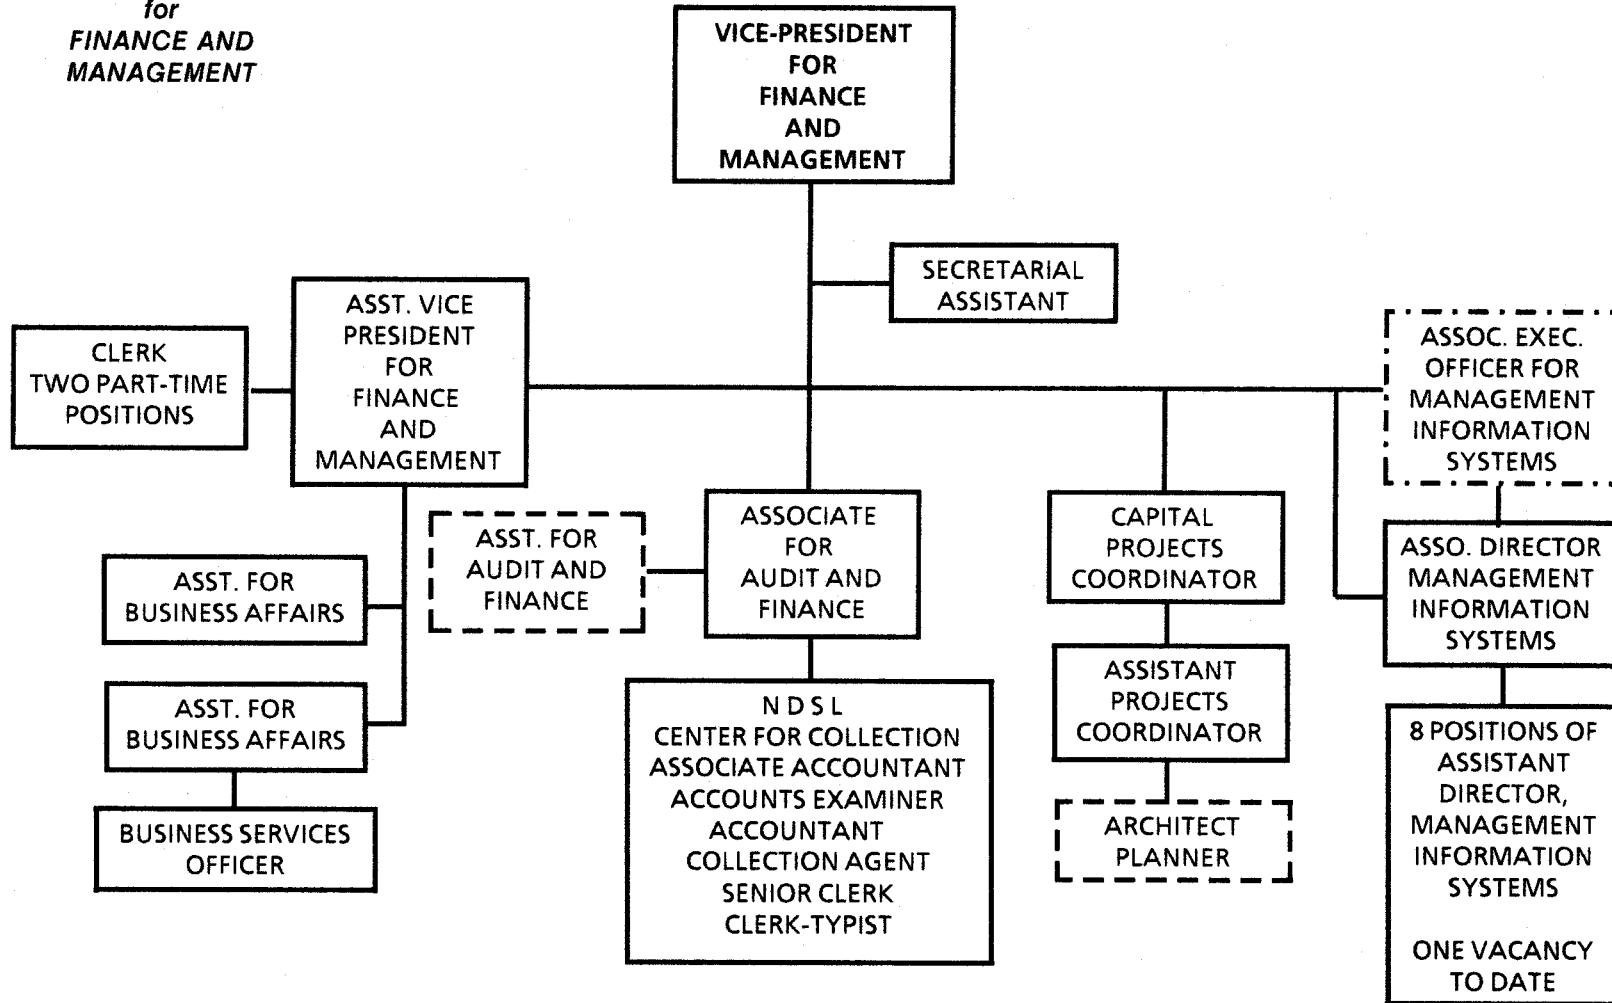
for
FINANCE AND
MANAGEMENT

VICE-PRESIDENT FOR FINANCE AND MANAGEMENT

SECRETARIAL ASSISTANT

CLERK TWO PART-TIME POSITIONS

ASST. VICE PRESIDENT FOR FINANCE AND MANAGEMENT

ASSOC. EXEC. OFFICER FOR MANAGEMENT INFORMATION SYSTEMS

ASST. FOR AUDIT AND FINANCE

ASSOCIATE FOR AUDIT AND FINANCE

CAPITAL PROJECTS COORDINATOR

ASSO. DIRECTOR MANAGEMENT INFORMATION SYSTEMS

ASST. FOR BUSINESS AFFAIRS

ASST. FOR BUSINESS AFFAIRS

BUSINESS SERVICES OFFICER

N D S L
CENTER FOR COLLECTION
ASSOCIATE ACCOUNTANT
ACCOUNTS EXAMINER
ACCOUNTANT
COLLECTION AGENT
SENIOR CLERK
CLERK-TYPIST

ASSISTANT PROJECTS COORDINATOR

ARCHITECT PLANNER

8 POSITIONS OF ASSISTANT DIRECTOR, MANAGEMENT INFORMATION SYSTEMS

ONE VACANCY TO DATE